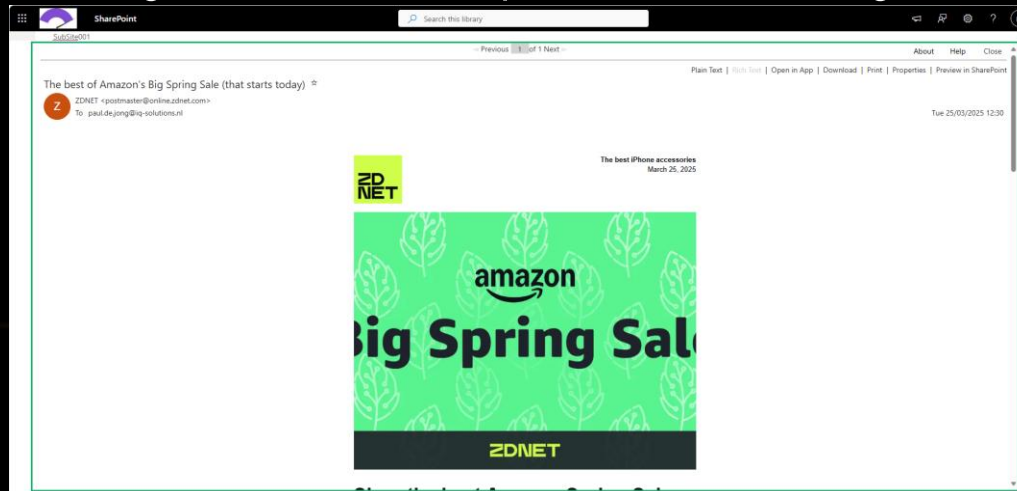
SharePoint

Search this library

SubSite001

<< Previous 1 of 1 Next >>

About Help Close

Plain Text | Rich Text | Open in App | Download | Print | Properties | Preview in SharePoint

The best of Amazon's Big Spring Sale (that starts today)

Z

ZDNET <postmaster@online.zdnet.com>
To: paul.de.jong@iq-solutions.nl

Tue 25/03/2025 12:30

ZD NET

The best iPhone accessories
March 25, 2025

amazon

Big Spring Sale

ZDNET

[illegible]